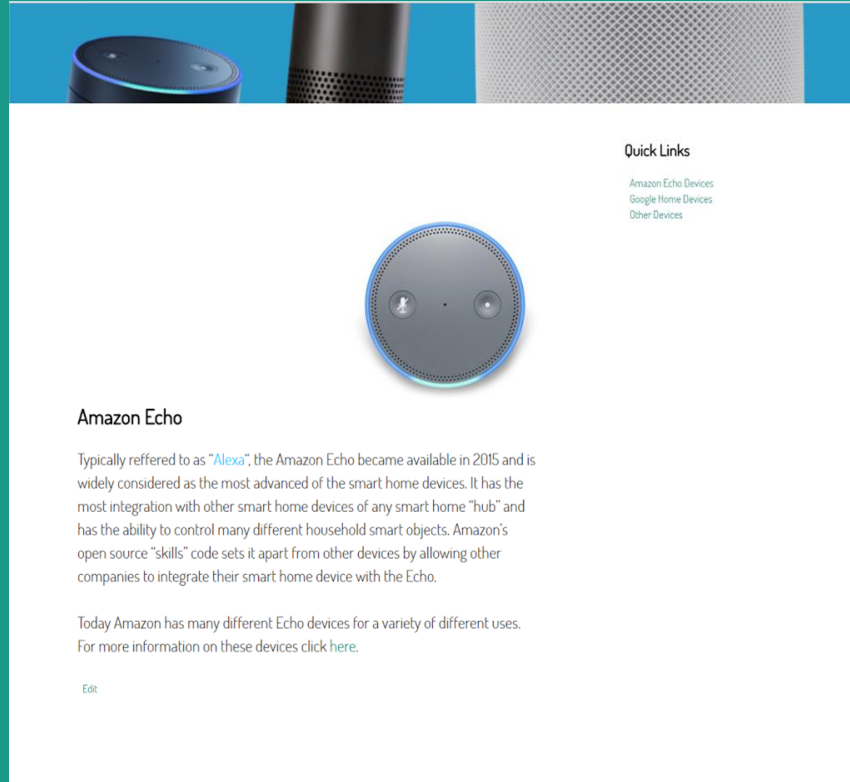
Quick Links

Amazon Echo Devices
Google Home Devices
Other Devices

Amazon Echo

Typically reffered to as "Alexa", the Amazon Echo became available in 2015 and is widely considered as the most advanced of the smart home devices. It has the most integration with other smart home devices of any smart home "hub" and has the ability to control many different household smart objects. Amazon's open source "skills" code sets it apart from other devices by allowing other companies to integrate their smart home device with the Echo.

Today Amazon has many different Echo devices for a variety of different uses. For more information on these devices click here.

Edit